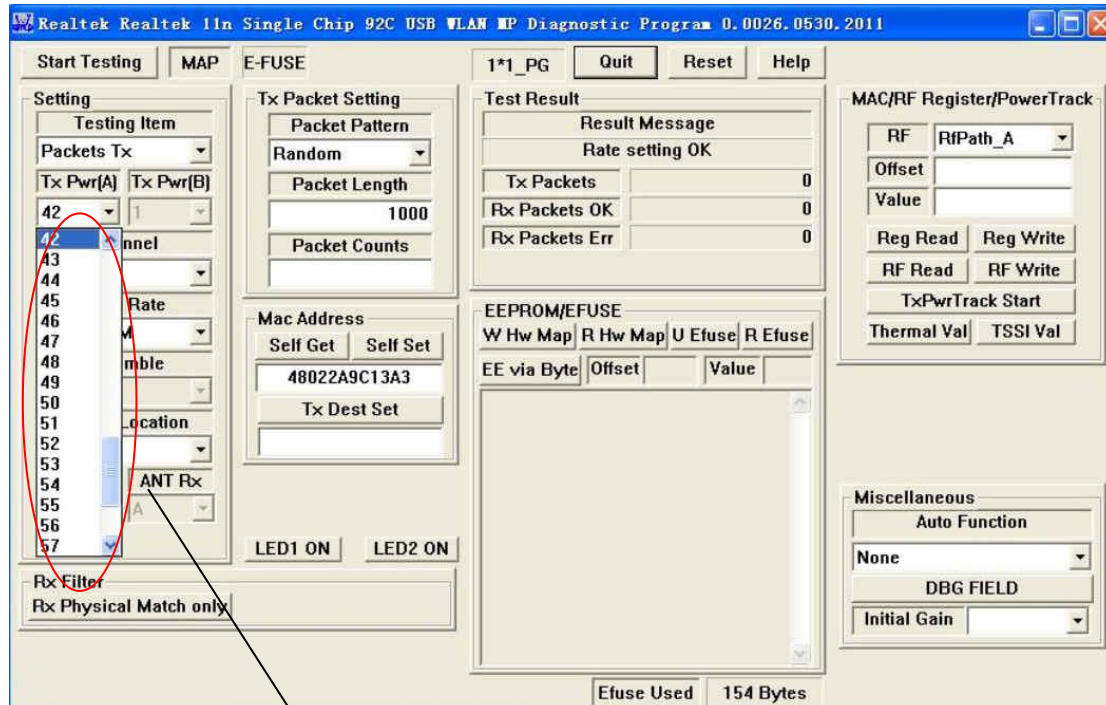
Realtek Realtek 11n Single Chip 92C USB WLAN MP Diagnostic Program 0.0026.0530.2011

Start Testing | MAP | E-FUSE | 1*1_PG | Quit | Reset | Help

Setting
Testing Item
Packets Tx
Tx Pwr(A) Tx Pwr(B)
42
1
42
43
44
45
46
47
48
49
50
51
52
53
54
55
56
57
nnel
Rate
M
mble
ocation
ANT Rx
A

Tx Packet Setting
Packet Pattern
Random
Packet Length
1000
Packet Counts

Mac Address
Self Get | Self Set
48022A9C13A3
Tx Dest Set

LED1 ON | LED2 ON

Rx Filter
Rx Physical Match only

Test Result
Result Message
Rate setting OK

| Tx Packets | 0 |
|---|---|
| Rx Packets OK | 0 |
| Rx Packets Err | 0 |

EEPROM/EFUSE
W Hw Map | R Hw Map | U Efuse | R Efuse
EE via Byte | Offset | Value

Efuse Used | 154 Bytes

MAC/RF Register/PowerTrack
RF | RfPath_A
Offset
Value
Reg Read | Reg Write
RF Read | RF Write
TxPwrTrack Start
Thermal Val | TSSI Val

Miscellaneous
Auto Function
None
DBG FIELD
Initial Gain